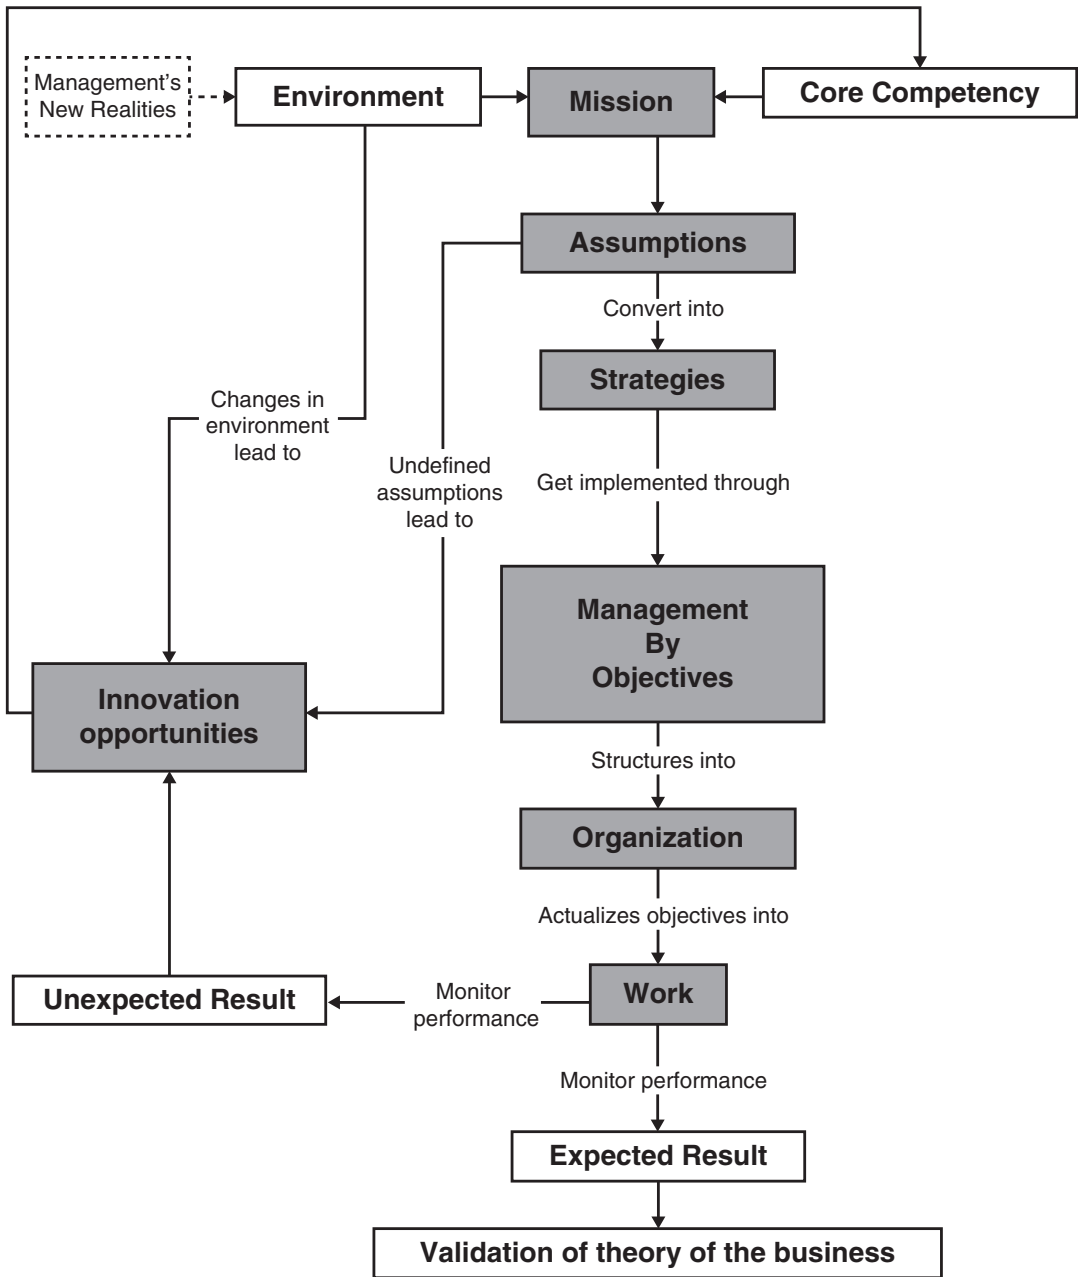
Management's New Realities

Environment

Mission

Core Competency

Assumptions

Convert into

Strategies

Changes in environment lead to

Undefined assumptions lead to

Get implemented through

Management By Objectives

Innovation opportunities

Structures into

Organization

Actualizes objectives into

Unexpected Result

Monitor performance

Work

Monitor performance

Expected Result

Validation of theory of the business